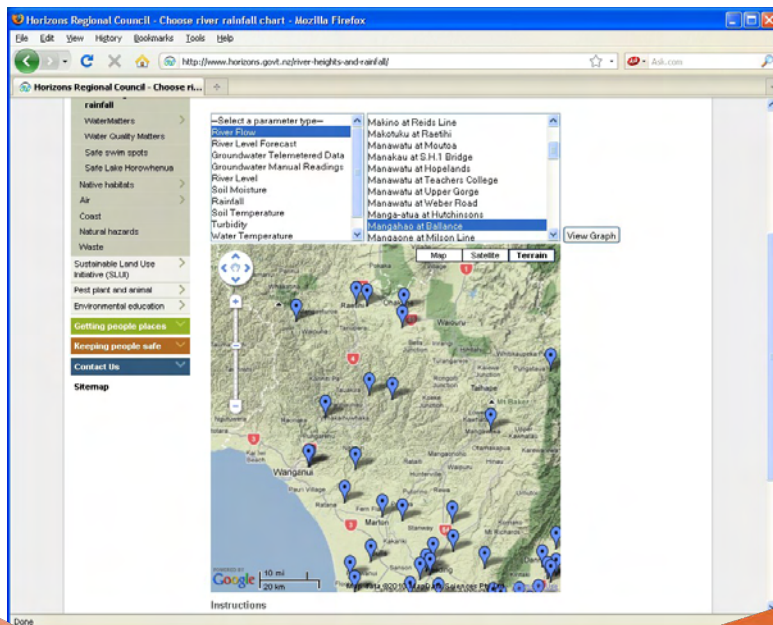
Horizons Regional Council - Choose river rainfall chart - Mozilla Firefox

File Edit View History Bookmarks Tools Help

http://www.horizons.govt.nz/river-heights-and-rainfall/

Ask.com

Horizons Regional Council - Choose ri...

rainfall

WaterMatters

Water Quality Matters

Safe swim spots

Safe Lake Horowhenua

Native habitats

Air

Coast

Natural hazards

Waste

Sustainable Land Use Initiative (SLUI)

Pest plant and animal

Environmental education

Getting people places

Keeping people safe

Contact Us

Sitemap

--Select a parameter type--
River Flow
River Level Forecast
Groundwater Telemetered Data
Groundwater Manual Readings
River Level
Soil Moisture
Rainfall
Soil Temperature
Turbidity
Water Temperature

Makino at Reids Line
Makotuku at Raetihi
Manawatu at Moutoa
Manakau at S.H.1 Bridge
Manawatu at Hopelands
Manawatu at Teachers College
Manawatu at Upper Gorge
Manawatu at Weber Road
Manga-atua at Hutchinsons
Mangahao at Ballance
Mangaone at Milson Line

View Graph

Map Satellite Terrain

Raetihi Waiouru Taihape Wanganui Marton

POWERED BY Google 10 mi 20 km Map data ©2010 MapData Sciences Pty Ltd

Instructions

Done